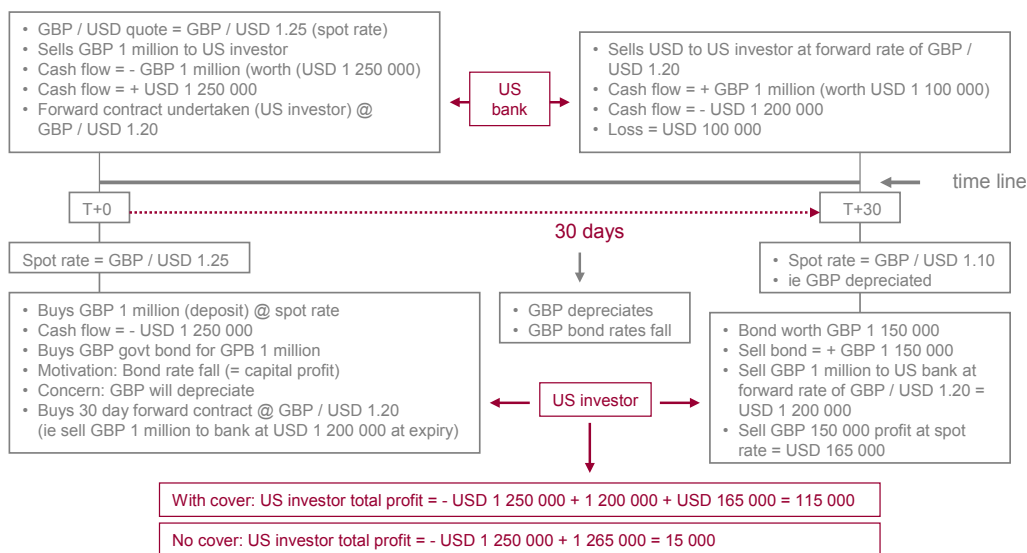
- GBP / USD quote = GBP / USD 1.25 (spot rate)
- Sells GBP 1 million to US investor
- Cash flow = - GBP 1 million (worth (USD 1 250 000)
- Cash flow = + USD 1 250 000
- Forward contract undertaken (US investor) @ GBP / USD 1.20

US bank

- Sells USD to US investor at forward rate of GBP / USD 1.20
- Cash flow = + GBP 1 million (worth USD 1 100 000)
- Cash flow = - USD 1 200 000
- Loss = USD 100 000

time line

T+0

T+30

30 days

Spot rate = GBP / USD 1.25

- Spot rate = GBP / USD 1.10
- ie GBP depreciated

- Buys GBP 1 million (deposit) @ spot rate
- Cash flow = - USD 1 250 000
- Buys GBP govt bond for GPB 1 million
- Motivation: Bond rate fall (= capital profit)
- Concern: GBP will depreciate
- Buys 30 day forward contract @ GBP / USD 1.20 (ie sell GBP 1 million to bank at USD 1 200 000 at expiry)

- GBP depreciates
- GBP bond rates fall

US investor

- Bond worth GBP 1 150 000
- Sell bond = + GBP 1 150 000
- Sell GBP 1 million to US bank at forward rate of GBP / USD 1.20 = USD 1 200 000
- Sell GBP 150 000 profit at spot rate = USD 165 000

With cover: US investor total profit = - USD 1 250 000 + 1 200 000 + USD 165 000 = 115 000

No cover: US investor total profit = - USD 1 250 000 + 1 265 000 = 15 000